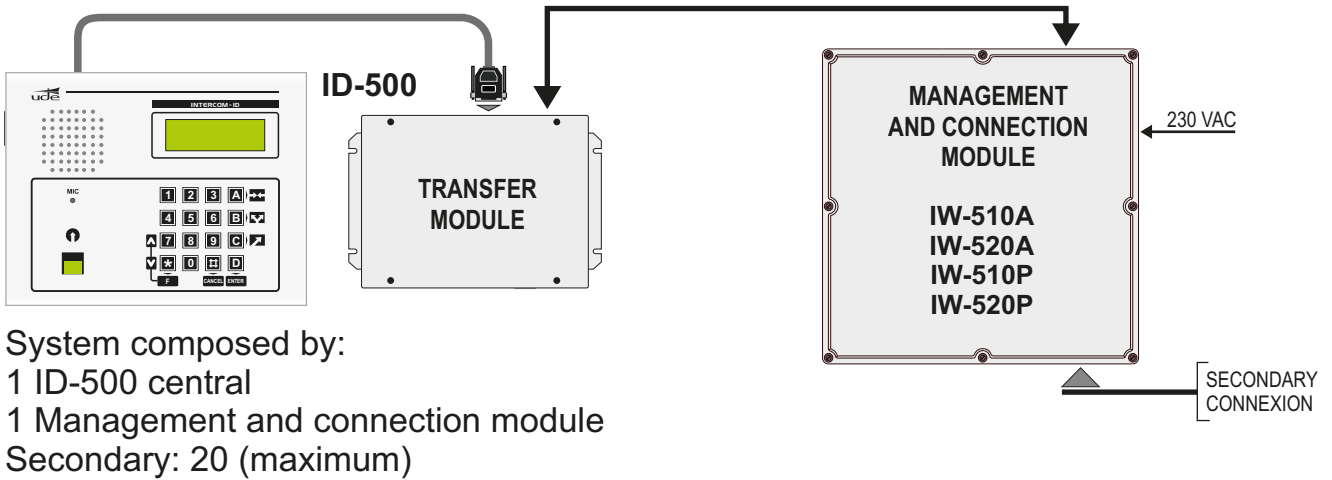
ude

INTERCOM - ID

MIC

1 2 3 A
4 5 6 B
7 8 9 C
* 0 # D
F CANCEL ENTER

ID-500

TRANSFER MODULE

MANAGEMENT AND CONNECTION MODULE

IW-510A
IW-520A
IW-510P
IW-520P

230 VAC

SECONDARY CONNEXION

System composed by:
1 ID-500 central
1 Management and connection module
Secondary: 20 (maximum)